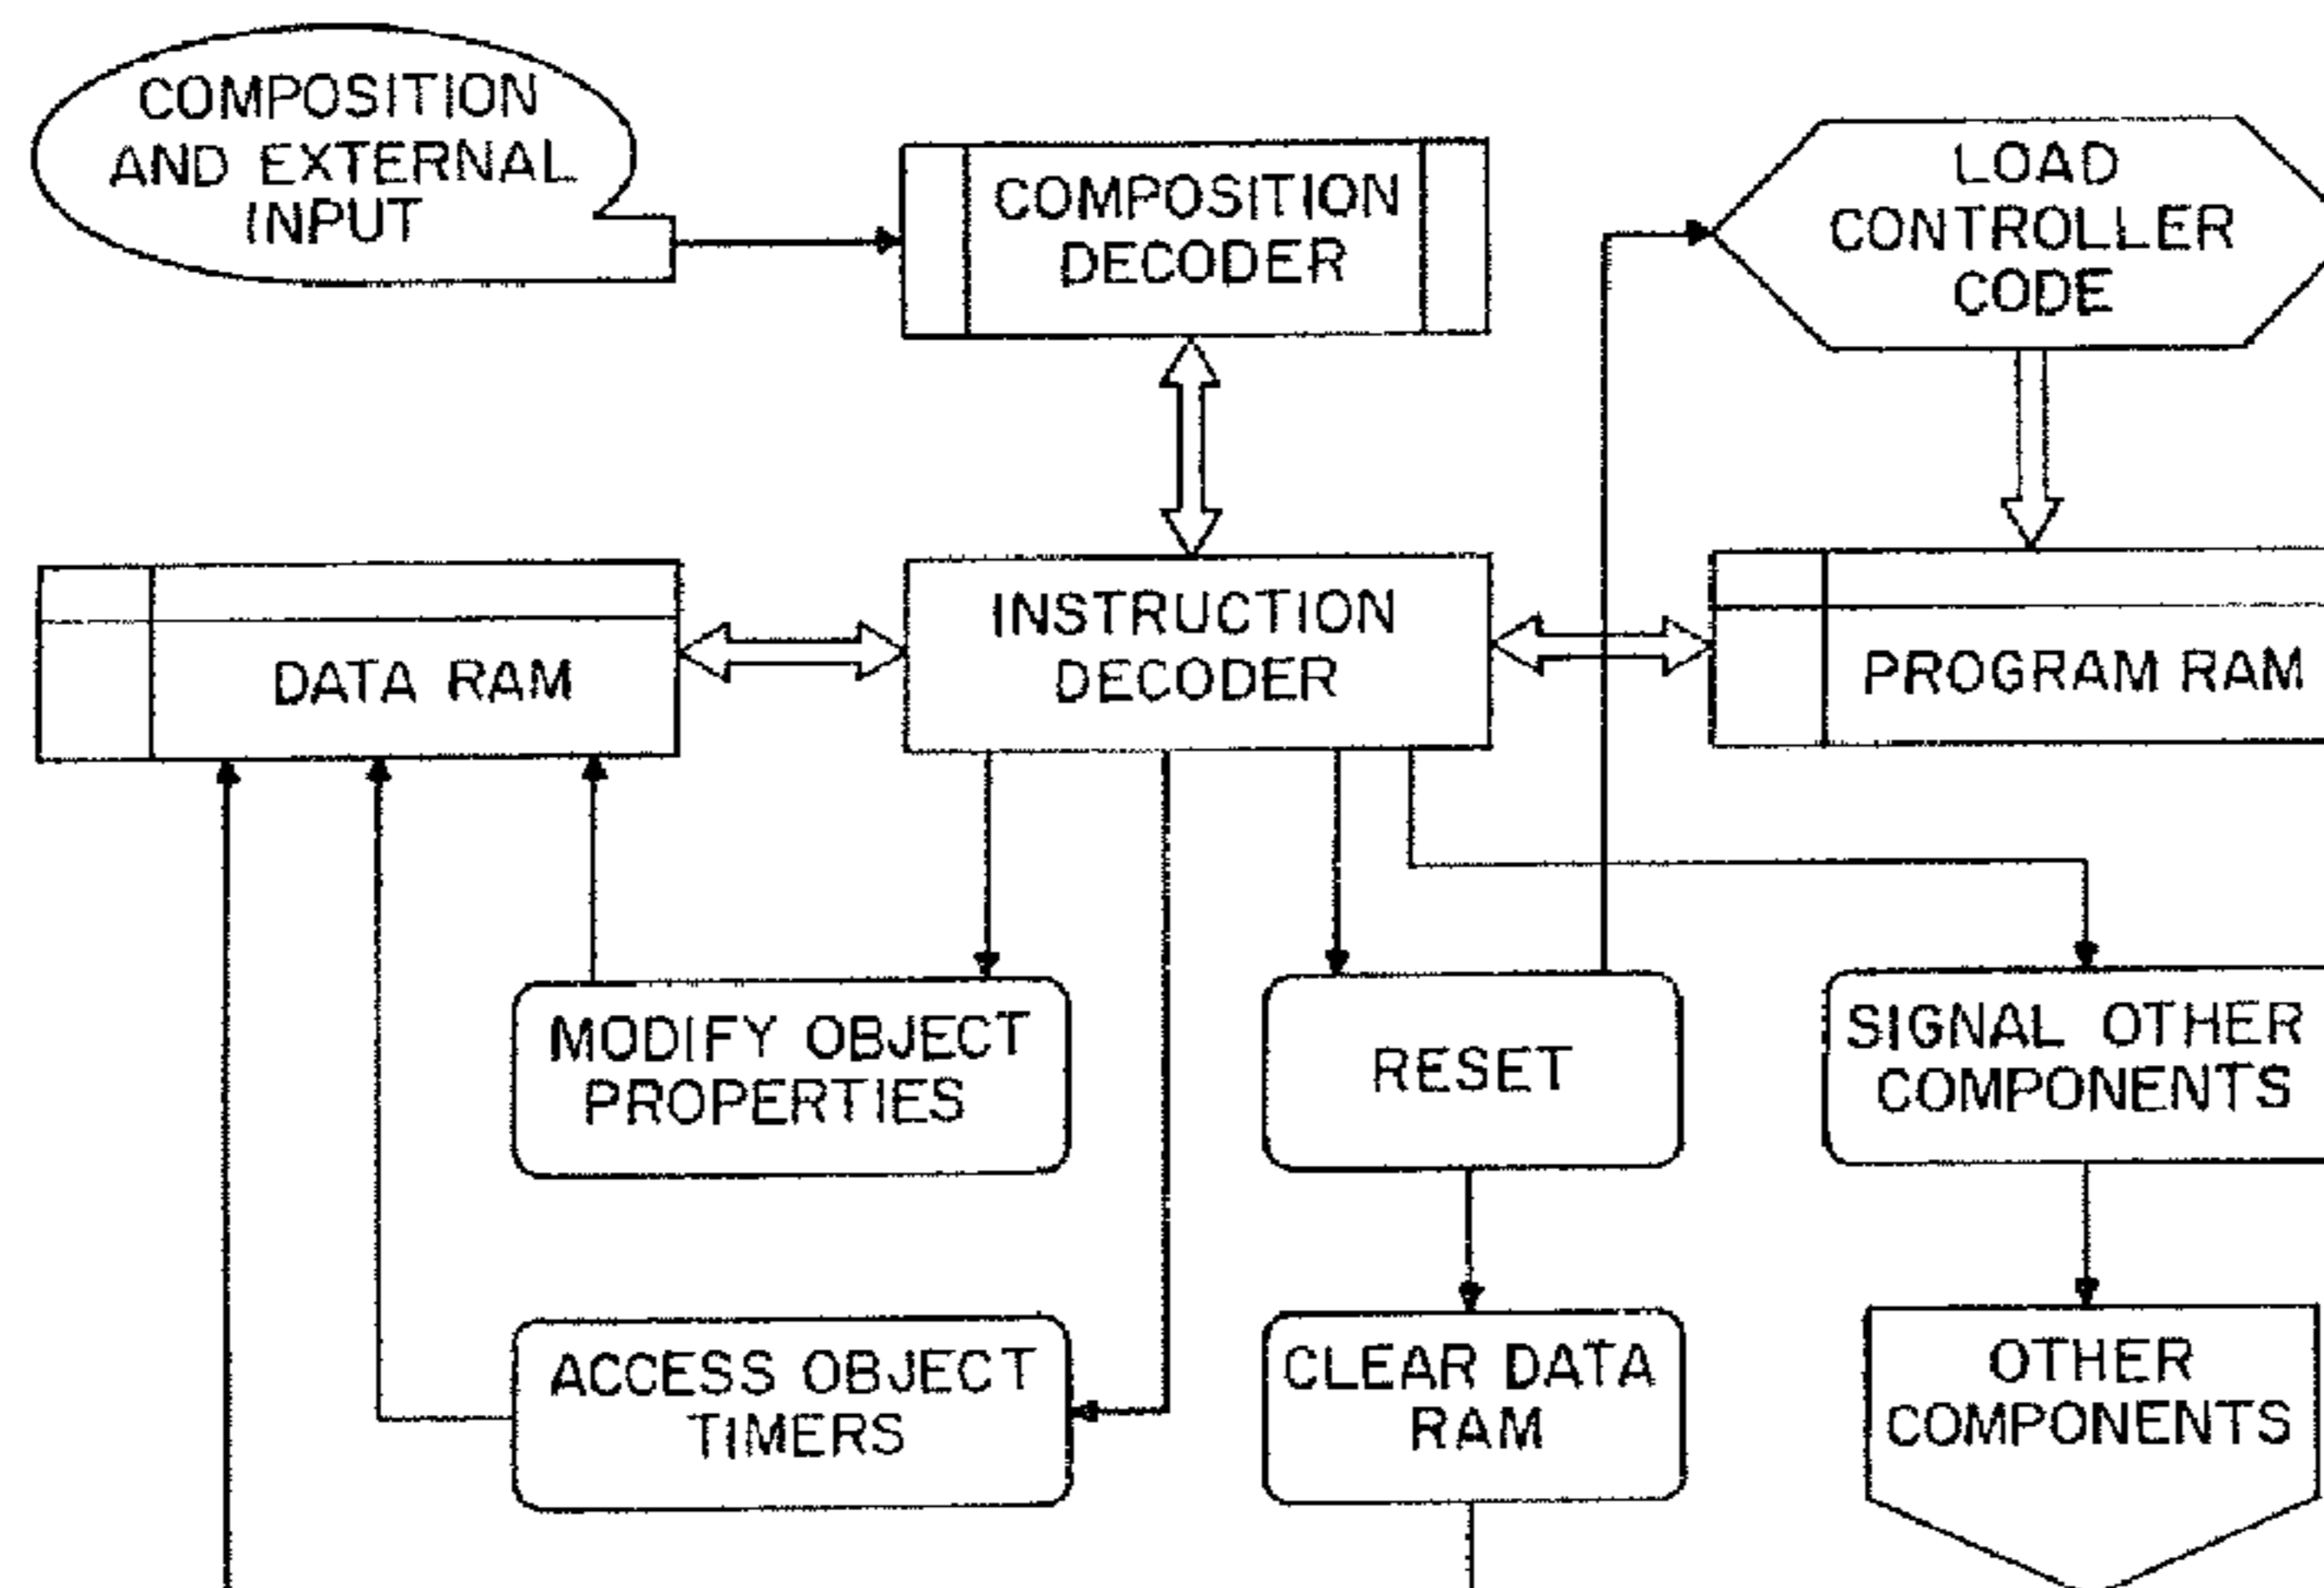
COMPOSITION AND EXTERNAL INPUT

COMPOSITION DECODER

LOAD CONTROLLER CODE

DATA RAM

INSTRUCTION DECODER

PROGRAM RAM

MODIFY OBJECT PROPERTIES

RESET

SIGNAL OTHER COMPONENTS

ACCESS OBJECT TIMERS

CLEAR DATA RAM

OTHER COMPONENTS